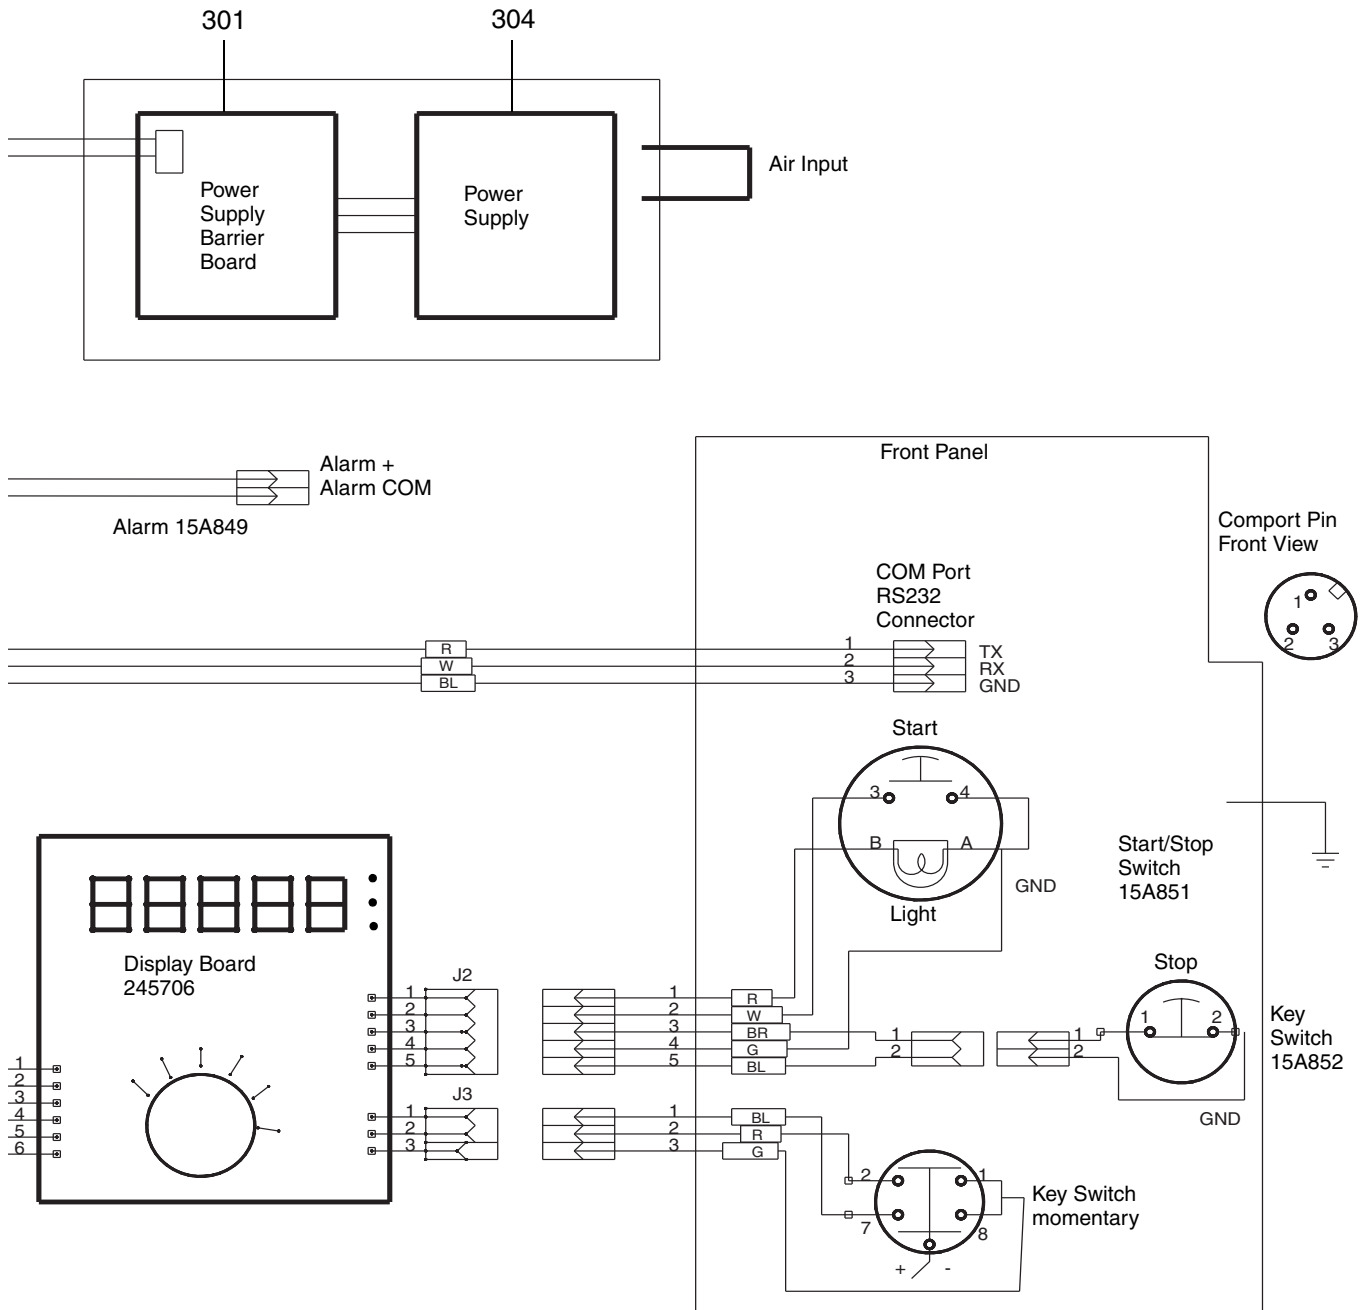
301
304

Power Supply Barrier Board

Power Supply

Air Input

Front Panel

Alarm +
Alarm COM

Alarm 15A849

Comport Pin Front View

1
2
3

COM Port RS232 Connector

R
W
BL

1
2
3

TX
RX
GND

Start

3
4
B
A

Light

GND

Start/Stop Switch 15A851

Display Board 245706

J2
1
2
3
4
5

J3
1
2
3

1
2
3
4
5
6

1
2
3
4
5

R
W
BR
G
BL

1
2

1
2

Stop

1
2

Key Switch 15A852

GND

1
2
3

BL
R
G

2
1
7
8
+
-

Key Switch momentary